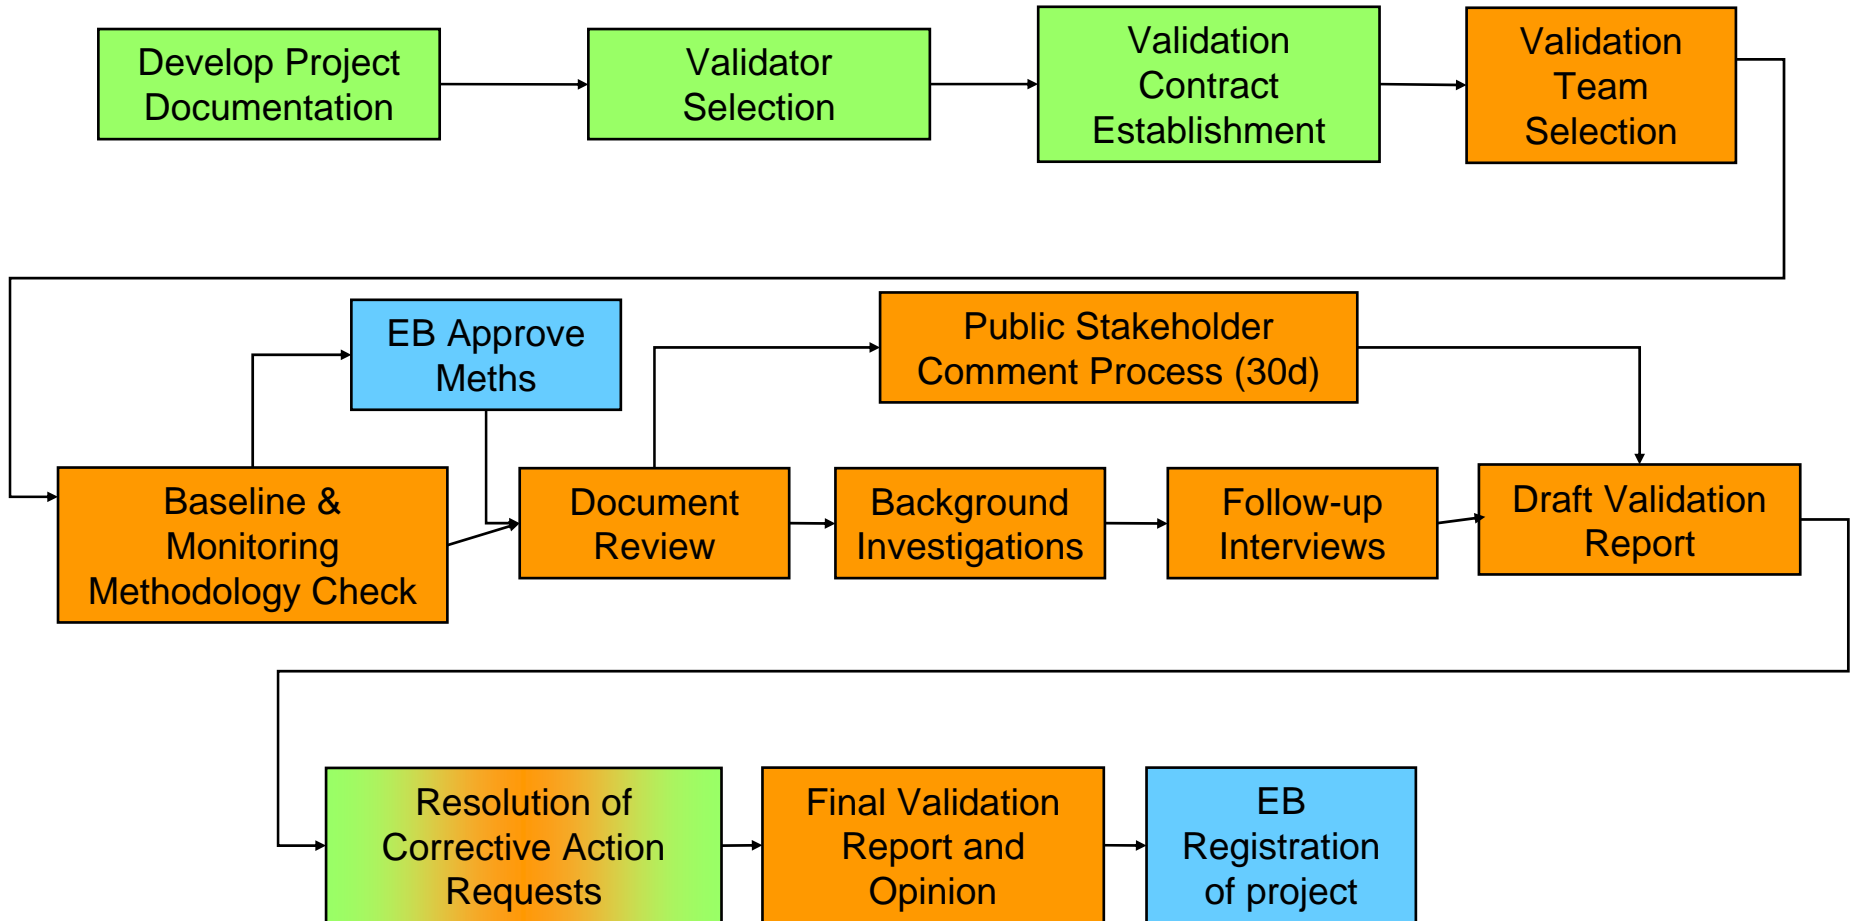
Develop Project Documentation

Validator Selection

Validation Contract Establishment

Validation Team Selection

EB Approve Meths

Public Stakeholder Comment Process (30d)

Baseline & Monitoring Methodology Check

Document Review

Background Investigations

Follow-up Interviews

Draft Validation Report

Resolution of Corrective Action Requests

Final Validation Report and Opinion

EB Registration of project